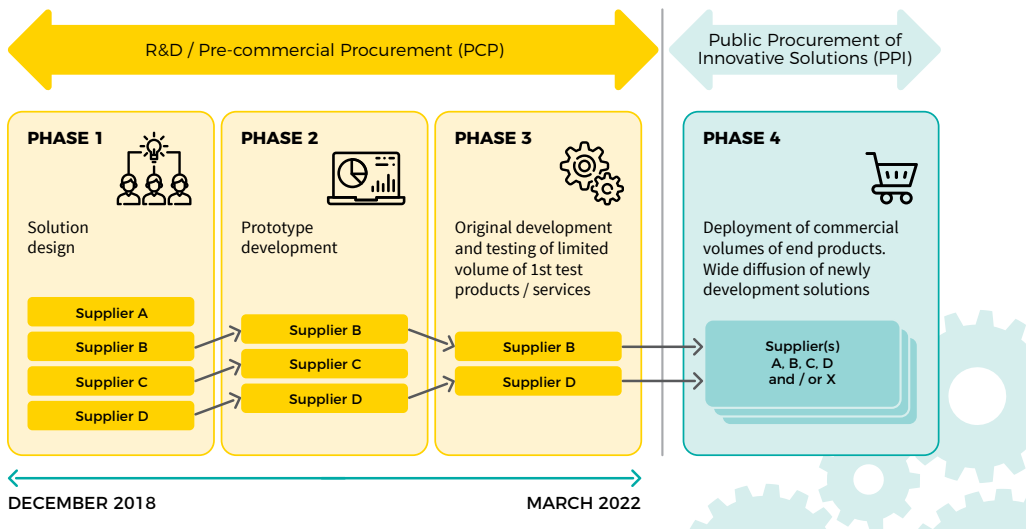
R&D / Pre-commercial Procurement (PCP)

Public Procurement of Innovative Solutions (PPI)

PHASE 1

Solution design

Supplier A
Supplier B
Supplier C
Supplier D

PHASE 2

Prototype development

Supplier B
Supplier C
Supplier D

PHASE 3

Original development and testing of limited volume of 1st test products / services

Supplier B
Supplier D

PHASE 4

Deployment of commercial volumes of end products. Wide diffusion of newly development solutions

Supplier(s) A, B, C, D and / or X

DECEMBER 2018

MARCH 2022